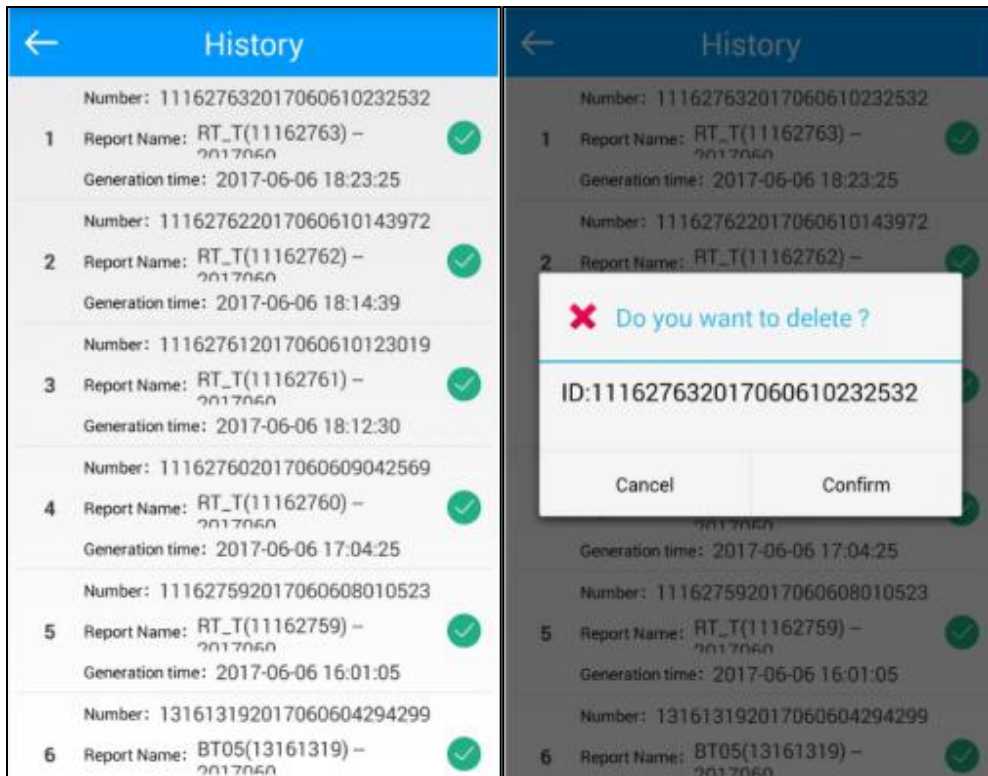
History

Number: 1116276320170606102325321

1 Report Name: RT_T(11162763) – 2017060

Generation time: 2017-06-06 18:23:25

Number: 111627622017060610143972

2 Report Name: RT_T(11162762) – 2017060

Generation time: 2017-06-06 18:14:39

Number: 111627612017060610123019

3 Report Name: RT_T(11162761) – 2017060

Generation time: 2017-06-06 18:12:30

Number: 111627602017060609042569

4 Report Name: RT_T(11162760) – 2017060

Generation time: 2017-06-06 17:04:25

Number: 111627592017060608010523

5 Report Name: RT_T(11162759) – 2017060

Generation time: 2017-06-06 16:01:05

Number: 131613192017060604294299

6 Report Name: BT05(13161319) – 2017060

History

Number: 111627632017060610232532

1 Report Name: RT_T(11162763) – 2017060

Generation time: 2017-06-06 18:23:25

Number: 111627622017060610143972

2 Report Name: RT_T(11162762) –

Do you want to delete ?

ID:111627632017060610232532

Cancel

Confirm

2017060

Generation time: 2017-06-06 17:04:25

Number: 111627592017060608010523

5 Report Name: RT_T(11162759) – 2017060

Generation time: 2017-06-06 16:01:05

Number: 131613192017060604294299

6 Report Name: BT05(13161319) – 2017060